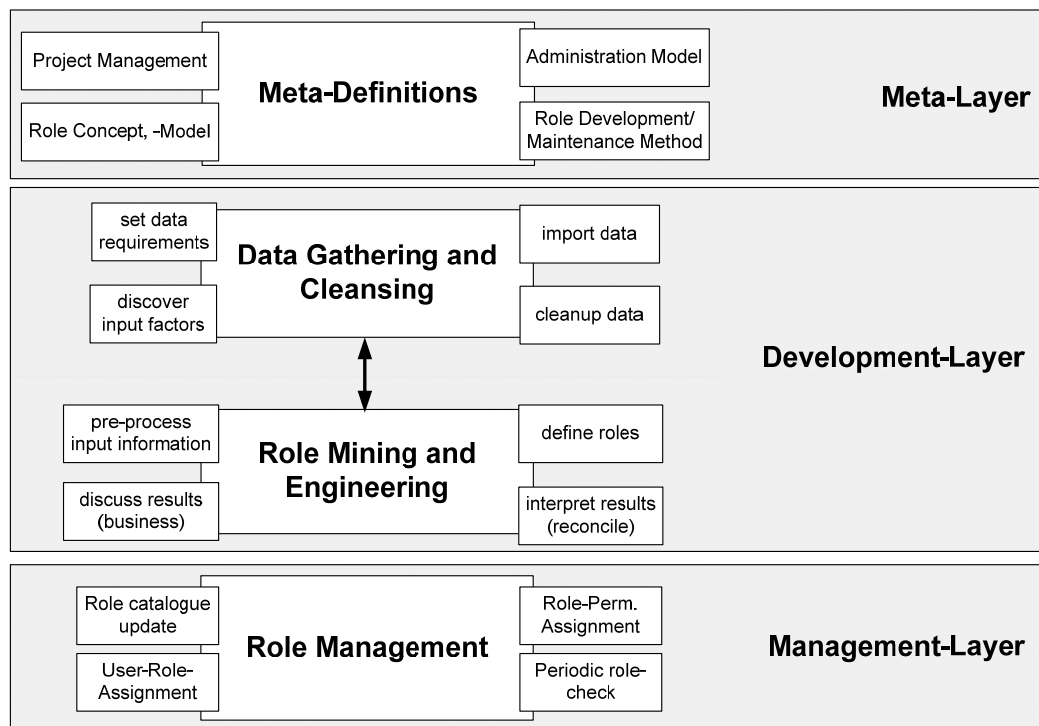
Project Management

Role Concept, -Model

Meta-Definitions

Administration Model

Role Development/ Maintenance Method

Meta-Layer

set data requirements

discover input factors

Data Gathering and Cleansing

import data

cleanup data

Development-Layer

pre-process input information

discuss results (business)

Role Mining and Engineering

define roles

interpret results (reconcile)

Role catalogue update

User-Role-Assignment

Role Management

Role-Perm. Assignment

Periodic role-check

Management-Layer